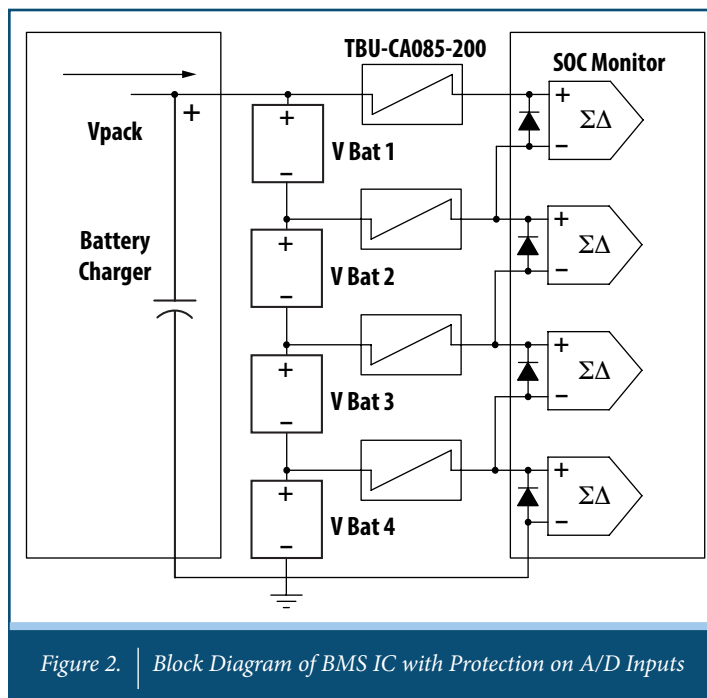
TBU-CA085-200

SOC Monitor

Vpack

+

Battery Charger

+
–
V Bat 1

+
–
V Bat 2

+
–
V Bat 3

+
–
V Bat 4

+
$\Sigma\Delta$
–

+
$\Sigma\Delta$
–

+
$\Sigma\Delta$
–

+
$\Sigma\Delta$
–

Figure 2. | Block Diagram of BMS IC with Protection on A/D Inputs